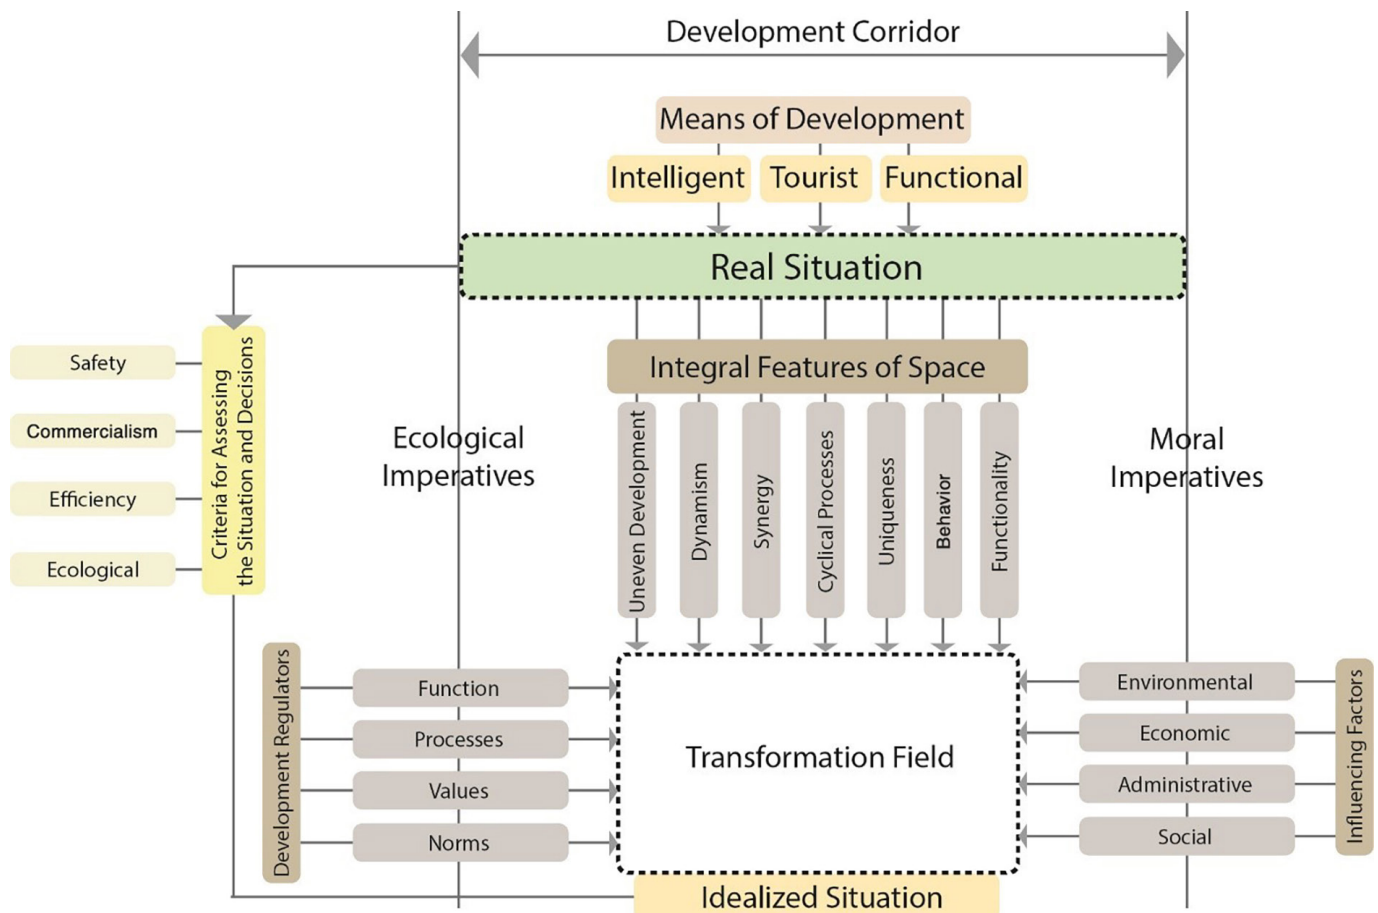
Development Corridor

Means of Development

Intelligent

Tourist

Functional

Real Situation

Integral Features of Space

Uneven Development

Dynamism

Synergy

Cyclical Processes

Uniqueness

Behavior

Functionality

Ecological Imperatives

Moral Imperatives

Safety

Commercialism

Efficiency

Ecological

Criteria for Assessing the Situation and Decisions

Development Regulators

Function

Processes

Values

Norms

Transformation Field

Environmental

Economic

Administrative

Social

Influencing Factors

Idealized Situation